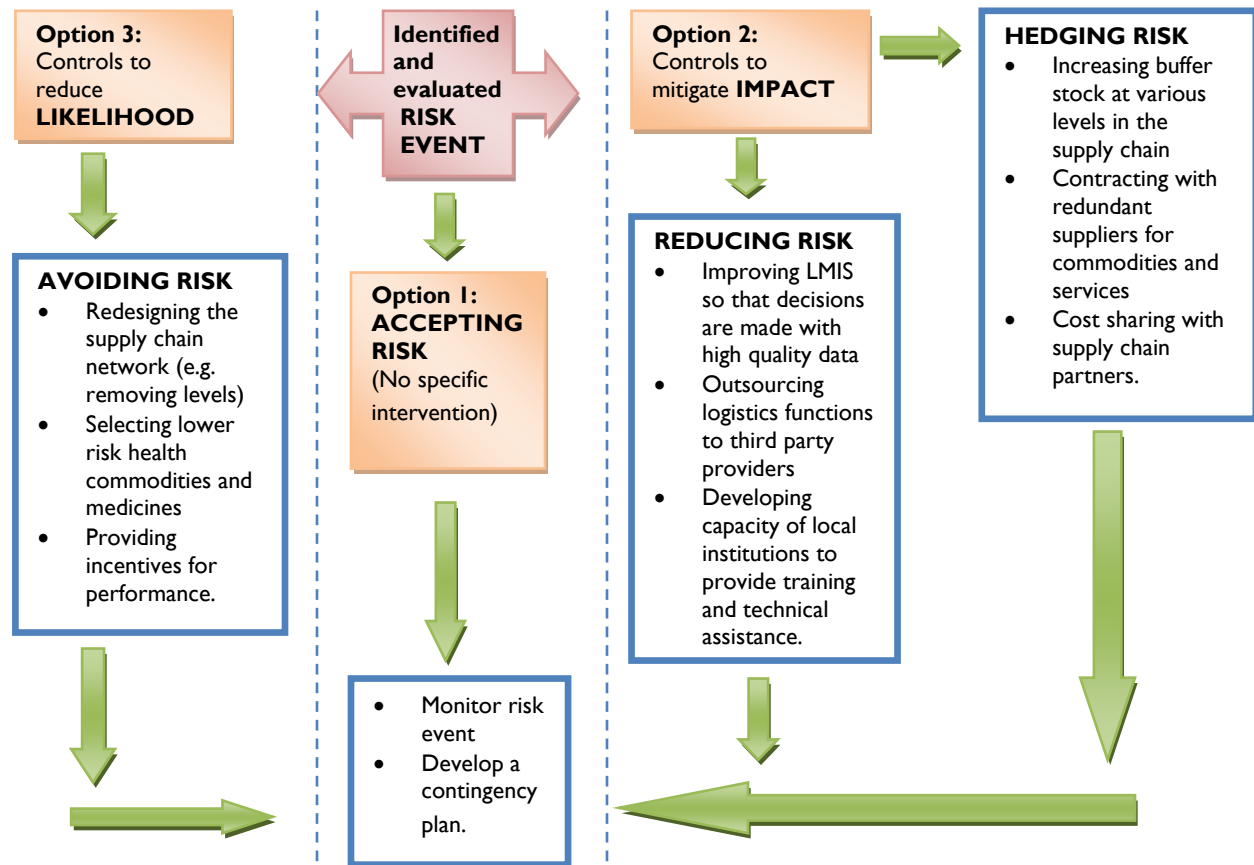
Identified and evaluated RISK EVENT

Option 3: Controls to reduce LIKELIHOOD

AVOIDING RISK
- Redesigning the supply chain network (e.g. removing levels)
- Selecting lower risk health commodities and medicines
- Providing incentives for performance.

Option 1: ACCEPTING RISK (No specific intervention)

- Monitor risk event
- Develop a contingency plan.

Option 2: Controls to mitigate IMPACT

REDUCING RISK
- Improving LMIS so that decisions are made with high quality data
- Outsourcing logistics functions to third party providers
- Developing capacity of local institutions to provide training and technical assistance.

HEDGING RISK
- Increasing buffer stock at various levels in the supply chain
- Contracting with redundant suppliers for commodities and services
- Cost sharing with supply chain partners.